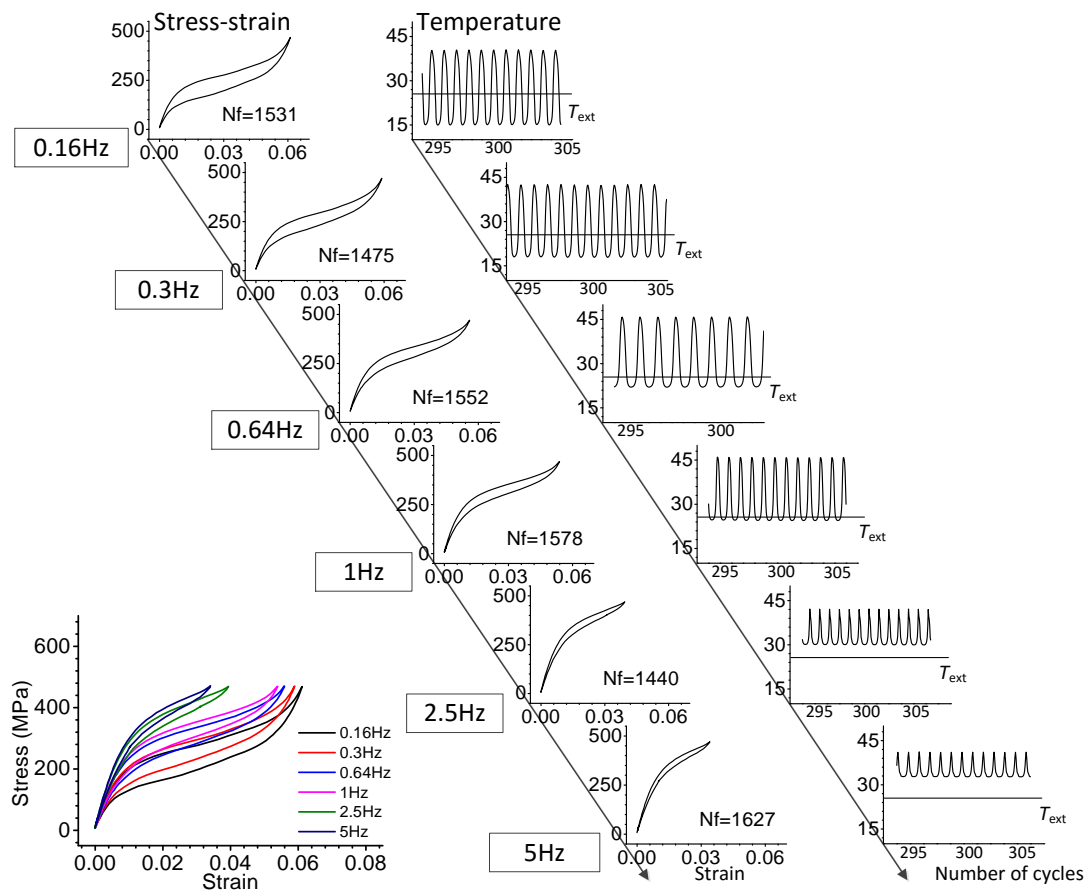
Stress-strain

Temperature

500
250
0
Nf=1531
0.00 0.03 0.06

45
30
15
$T_{ext}$
295 300 305

0.16Hz

500
250
0
Nf=1475
0.00 0.03 0.06

45
30
15
$T_{ext}$
295 300 305

0.3Hz

500
250
0
Nf=1552
0.00 0.03 0.06

45
30
15
$T_{ext}$
295 300

0.64Hz

500
250
0
Nf=1578
0.00 0.03 0.06

45
30
15
$T_{ext}$
295 300 305

1Hz

500
250
0
Nf=1440
0.00 0.03 0.06

45
30
15
$T_{ext}$
295 300 305

2.5Hz

500
250
0
Nf=1627
0.00 0.03 0.06
Strain

45
30
15
$T_{ext}$
295 300 305
Number of cycles

5Hz

600
400
200
0
Stress (MPa)
0.00 0.02 0.04 0.06 0.08
Strain
0.16Hz
0.3Hz
0.64Hz
1Hz
2.5Hz
5Hz